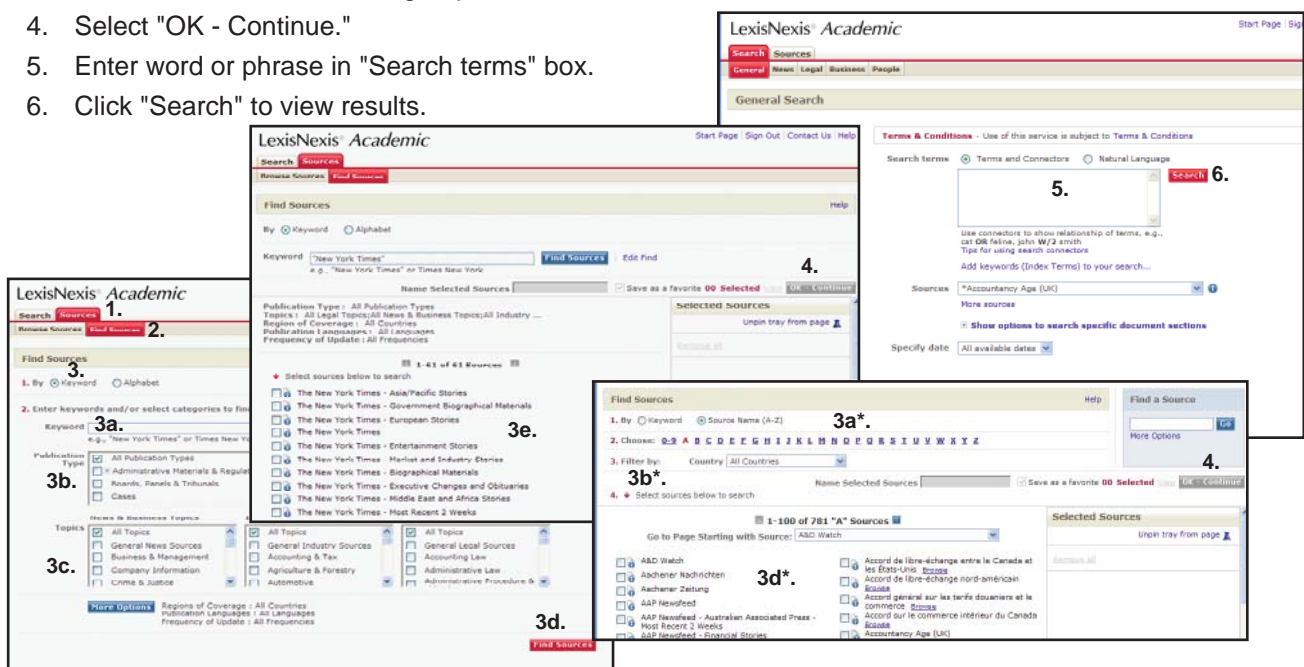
4. Select "OK - Continue."

5. Enter word or phrase in "Search terms" box.

6. Click "Search" to view results.

LexisNexis® Academic

Start Page | Sig

Search Sources

General News Legal Business People

General Search

Terms & Conditions - Use of this service is subject to Terms & Conditions

Search terms Terms and Connectors Natural Language

Search 6.

5.

Use connectors to show relationship of terms, e.g., cat OR feline, john W/2 smith
Tips for using search connectors

Add keywords (Index Terms) to your search...

Sources *Accountancy Age (UK)

More sources

Show options to search specific document sections

Specify date All available dates

LexisNexis® Academic

Start Page | Sign Out | Contact Us | Help

Search Sources

Browse Sources Find Sources

Find Sources

Help

By Keyword Alphabet

Keyword "New York Times" Find Sources | Edit Find

e.g., "New York Times" or Times New York

Name Selected Sources Save as a favorite 00 Selected OK - Continue

4.

Publication Type : All Publication Types
Topics : All Legal Topics;All News & Business Topics;All Industry ...
Region of Coverage : All Countries
Publication Languages : All Languages
Frequency of Update : All Frequencies

Selected Sources

Unpin tray from page

Remove all

1-61 of 61 Sources

Select sources below to search

The New York Times - Asia/Pacific Stories
The New York Times - Government Biographical Materials
The New York Times - European Stories
The New York Times
The New York Times - Entertainment Stories
The New York Times - Market and Industry Stories
The New York Times - Biographical Materials
The New York Times - Executive Changes and Obituaries
The New York Times - Middle East and Africa Stories
The New York Times - Most Recent 2 Weeks

3e.

LexisNexis® Academic

Search Sources 1.

Browse Sources Find Sources 2.

Find Sources

3.

1. By Keyword Alphabet

2. Enter keywords and/or select categories to fin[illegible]

Keyword 3a.

e.g., "New York Times" or Times New Yo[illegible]

Publication Type

All Publication Types
Administrative Materials & Regulat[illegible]
Boards, Panels & Tribunals
Cases

3b.

Topics

News & Business Topics

All Topics
General News Sources
Business & Management
Company Information
Crime & Justice

All Topics
General Industry Sources
Accounting & Tax
Agriculture & Forestry
Automotive

All Topics
General Legal Sources
Accounting Law
Administrative Law
Administrative Procedure &

3c.

More Options Regions of Coverage : All Countries
Publication Languages : All Languages
Frequency of Update : All Frequencies

3d.

Find Sources

Find Sources

Help

Find a Source

Go

More Options

1. By Keyword Source Name (A-Z) 3a*.

2. Choose: 0-9 A B C D E F G H I J K L M N O P Q R S T U V W X Y Z

3. Filter by: Country All Countries

3b*.

4.

Name Selected Sources Save as a favorite 00 Selected OK - Continue

4. Select sources below to search

1-100 of 781 "A" Sources

Go to Page Starting with Source: A&D Watch

Selected Sources

Unpin tray from page

Remove all

A&D Watch
Aachener Nachrichten
Aachener Zeitung
AAP Newsfeed
AAP Newsfeed - Australian Associated Press - Most Recent 2 Weeks
AAP Newsfeed - Financial Stories

3d*.

Accord de libre-échange entre le Canada et les États-Unis Browse
Accord de libre-échange nord-américain Browse
Accord général sur les tarifs douaniers et le commerce Browse
Accord sur le commerce intérieur du Canada Browse
Accountancy Age (UK)